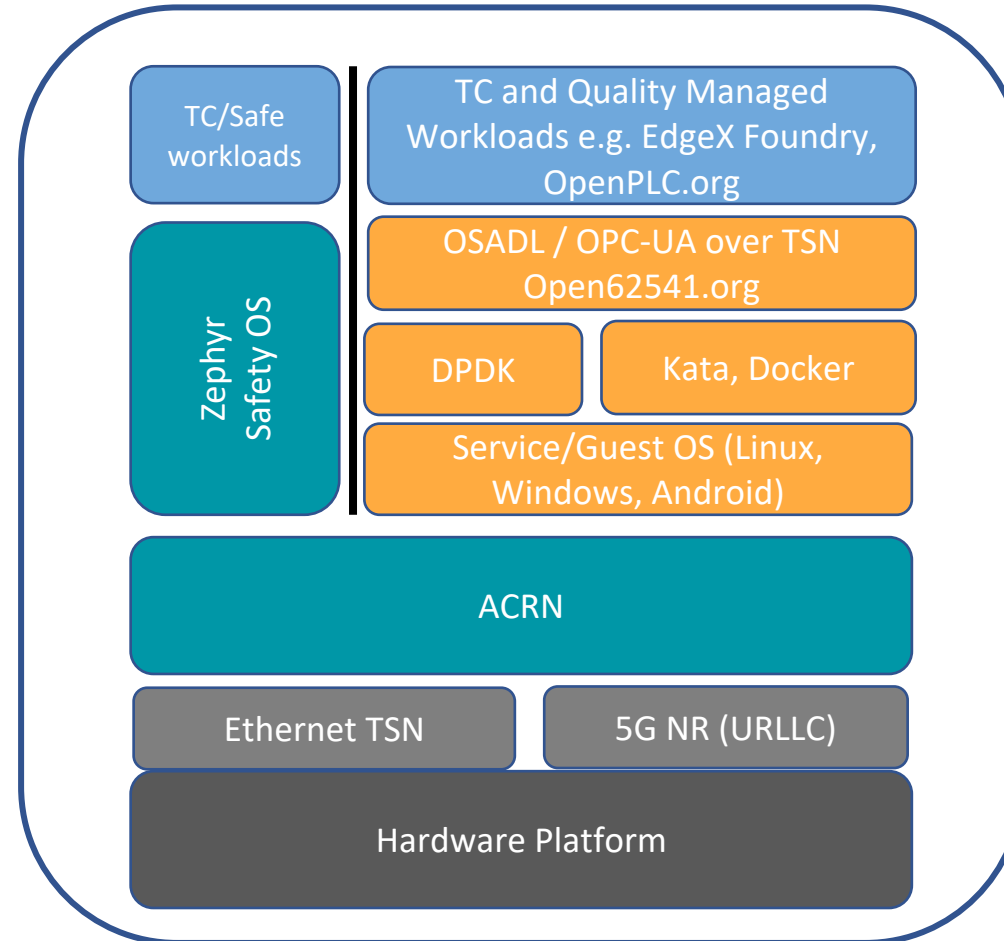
TC/Safe workloads

TC and Quality Managed Workloads e.g. EdgeX Foundry, OpenPLC.org

Zephyr Safety OS

OSADL / OPC-UA over TSN Open62541.org

DPDK

Kata, Docker

Service/Guest OS (Linux, Windows, Android)

ACRN

Ethernet TSN

5G NR (URLLC)

Hardware Platform